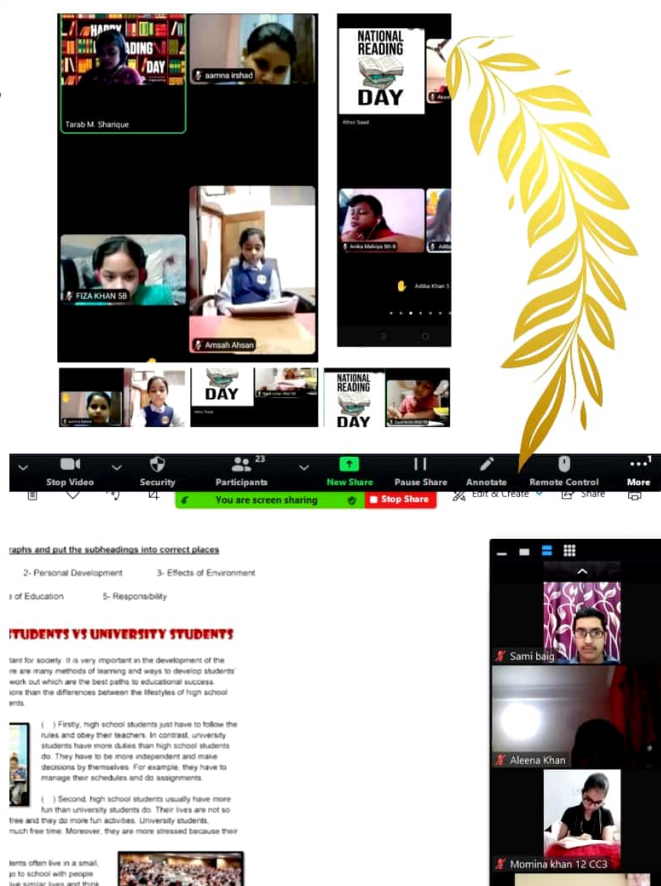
HAPPY READING DAY

aamna irshad

Tarab M. Sharique

NATIONAL READING DAY

Afroz Saad

FIZA KHAN 5B

Amsah Ahsan

Anika Malviya 5th B

Adiba Khan 5

NATIONAL READING DAY

DAY

Stop Video
Security
23
Participants
New Share
Pause Share
Annotate
Remote Control
More

You are screen sharing
Stop Share
Edit & Create
Share

raphs and put the subheadings into correct places

2- Personal Development 3- Effects of Environment

of Education 5- Responsibility

STUDENTS VS UNIVERSITY STUDENTS

tant for society. It is very important in the development of the re are many methods of learning and ways to develop students' work out which are the best paths to educational success. more than the differences between the lifestyles of high school ents.

( ) Firstly, high school students just have to follow the rules and obey their teachers. In contrast, university students have more duties than high school students do. They have to be more independent and make decisions by themselves. For example, they have to manage their schedules and do assignments.

( ) Second, high school students usually have more fun than university students do. Their lives are not so free and they do more fun activities. University students, much free time. Moreover, they are more stressed because their

lents often live in a small, go to school with people live similar lives and think

Sami baig

Aleena Khan

Momina khan 12 CC3